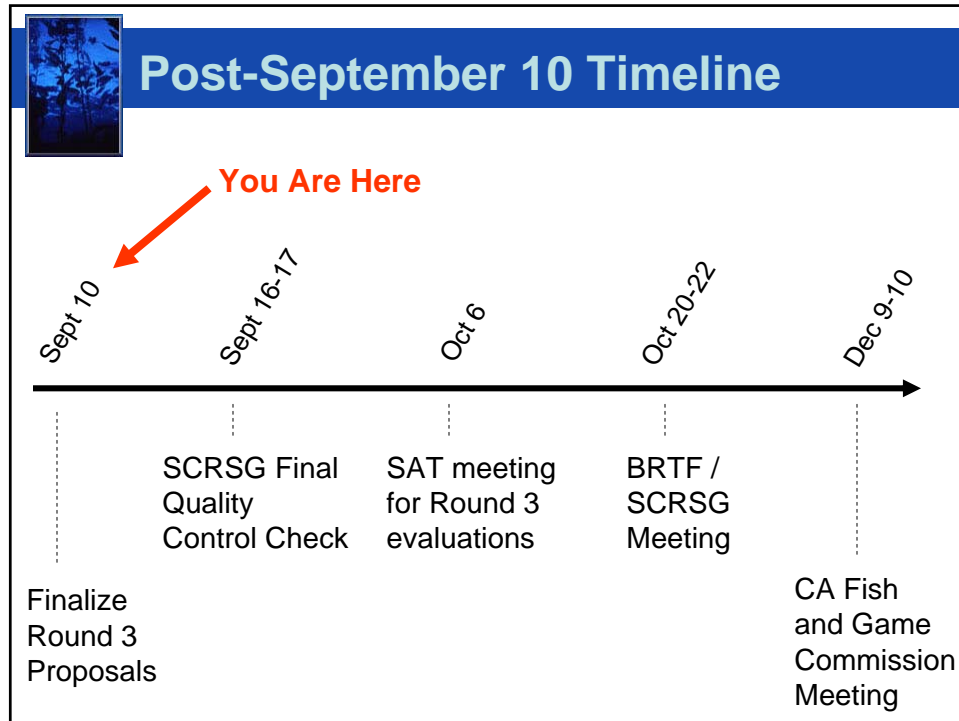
Post-September 10 Timeline

You Are Here

Sept 10

Sept 16-17

Oct 6

Oct 20-22

Dec 9-10

Finalize Round 3 Proposals

SCRSG Final Quality Control Check

SAT meeting for Round 3 evaluations

BRTF / SCRSG Meeting

CA Fish and Game Commission Meeting